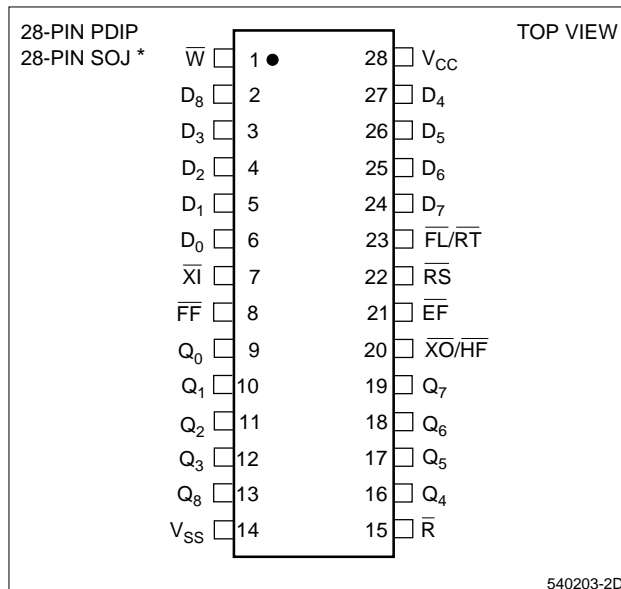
28-PIN PDIP
28-PIN SOJ *

TOP VIEW

| | | | |
|---|---|---|---|
| $\overline{W}$ | 1 | 28 | $V_{CC}$ |
| $D_8$ | 2 | 27 | $D_4$ |
| $D_3$ | 3 | 26 | $D_5$ |
| $D_2$ | 4 | 25 | $D_6$ |
| $D_1$ | 5 | 24 | $D_7$ |
| $D_0$ | 6 | 23 | $\overline{FL}/\overline{RT}$ |
| $\overline{XI}$ | 7 | 22 | $\overline{RS}$ |
| $\overline{FF}$ | 8 | 21 | $\overline{EF}$ |
| $Q_0$ | 9 | 20 | $\overline{XO}/\overline{HF}$ |
| $Q_1$ | 10 | 19 | $Q_7$ |
| $Q_2$ | 11 | 18 | $Q_6$ |
| $Q_3$ | 12 | 17 | $Q_5$ |
| $Q_8$ | 13 | 16 | $Q_4$ |
| $V_{SS}$ | 14 | 15 | $\overline{R}$ |

540203-2D